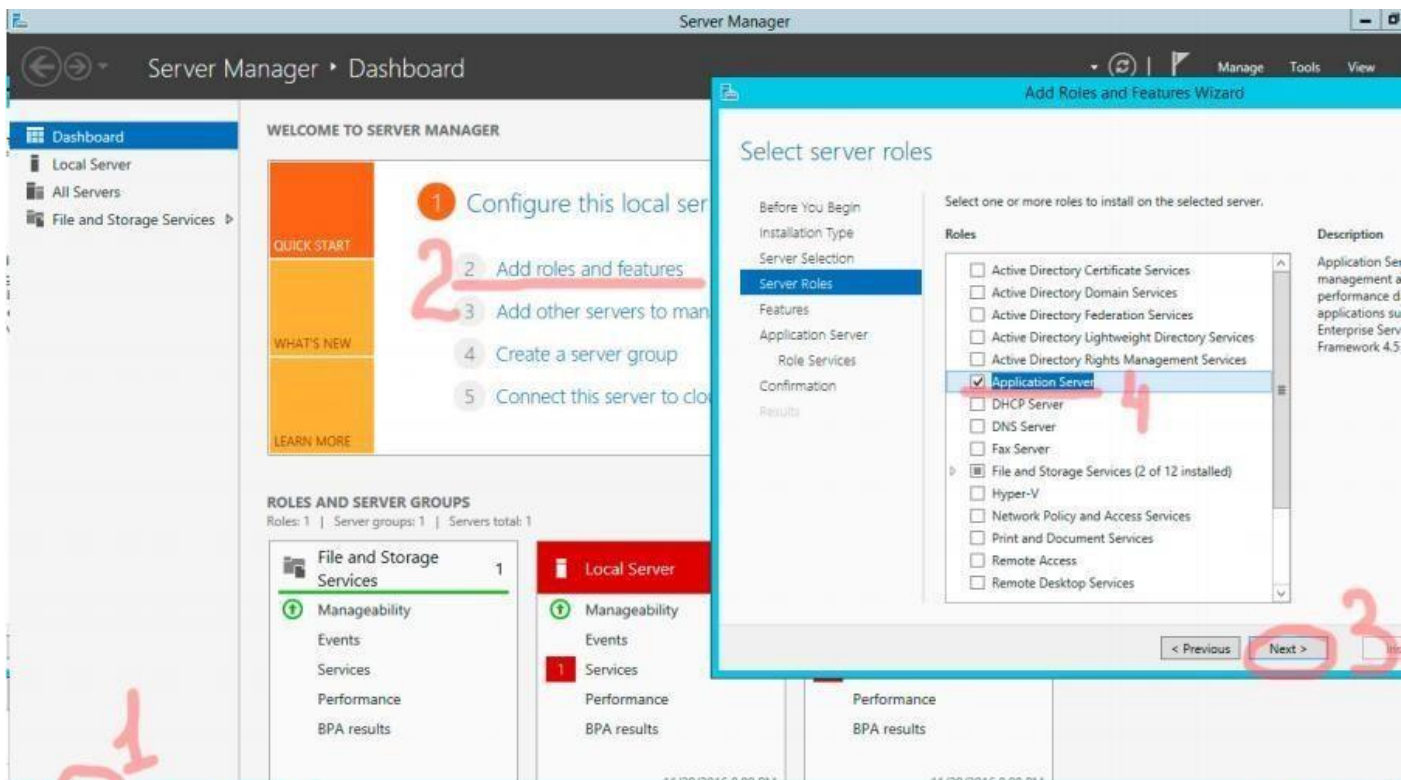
Server Manager

Server Manager • Dashboard

Manage Tools View

Dashboard
Local Server
All Servers
File and Storage Services

WELCOME TO SERVER MANAGER

QUICK START
WHAT'S NEW
LEARN MORE

1 Configure this local ser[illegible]
2 Add roles and features
3 Add other servers to man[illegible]
4 Create a server group
5 Connect this server to clo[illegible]

2

ROLES AND SERVER GROUPS
Roles: 1 | Server groups: 1 | Servers total: 1

File and Storage Services 1
Manageability
Events
Services
Performance
BPA results

Local Server
Manageability
Events
1 Services
Performance
BPA results

Performance
BPA results

1

Add Roles and Features Wizard

Select server roles

Before You Begin
Installation Type
Server Selection
Server Roles
Features
Application Server
Role Services
Confirmation
Results

Select one or more roles to install on the selected server.

Roles

Active Directory Certificate Services
Active Directory Domain Services
Active Directory Federation Services
Active Directory Lightweight Directory Services
Active Directory Rights Management Services
Application Server
DHCP Server
DNS Server
Fax Server
File and Storage Services (2 of 12 installed)
Hyper-V
Network Policy and Access Services
Print and Document Services
Remote Access
Remote Desktop Services

4

Description

Application Ser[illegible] management a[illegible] performance d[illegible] applications su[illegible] Enterprise Serv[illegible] Framework 4.5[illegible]

< Previous Next >

3